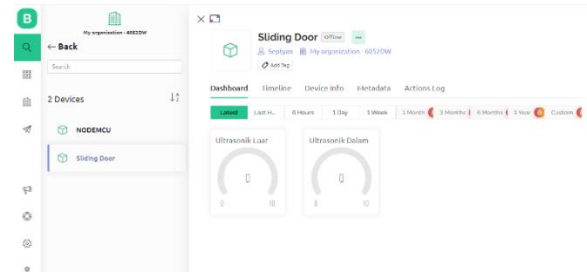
B

My organization - 6052DW

← Back

Search

2 Devices

NODEMCU

Sliding Door

Sliding Door Offline

Scotgan My organization - 6052DW

Add Tag

Dashboard Timeline Device Info Metadata Actions Log

Latest Last H... 6 Hours 1 Day 1 Week 1 Month 3 Months 6 Months 1 Year Custom

Ultrasonik Luar

0

0 10

Ultrasonik Dalam

0

0 10